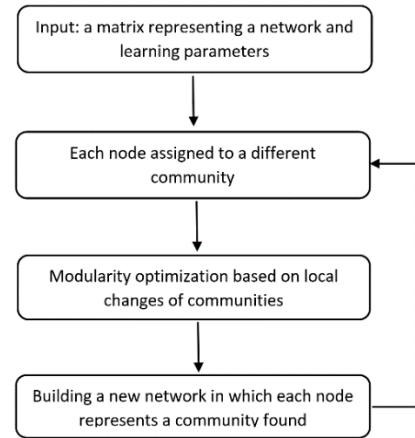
Input: a matrix representing a network and learning parameters

Each node assigned to a different community

Modularity optimization based on local changes of communities

Building a new network in which each node represents a community found